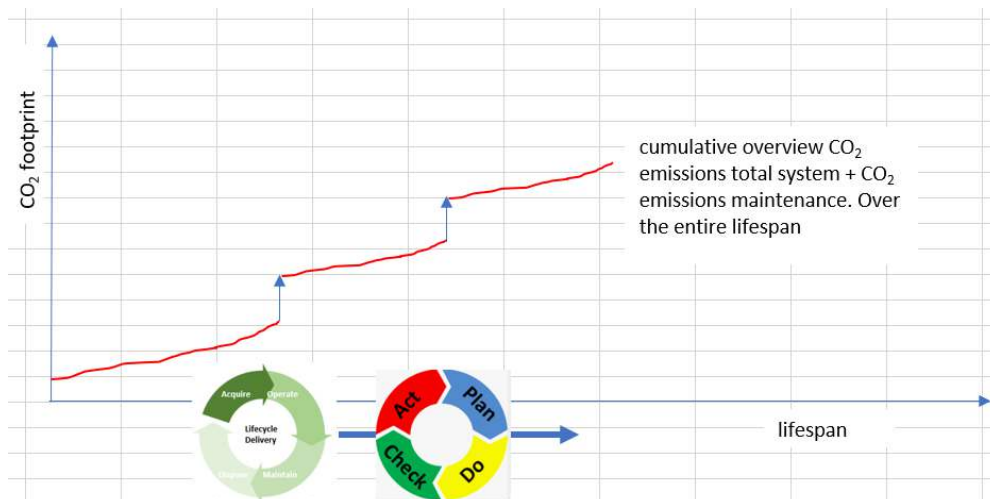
$CO_2$ footprint

cumulative overview $CO_2$ emissions total system + $CO_2$ emissions maintenance. Over the entire lifespan

Acquire
Operate
Lifecycle Delivery
Maintain
Dispose

Act
Plan
Check
Do

lifespan